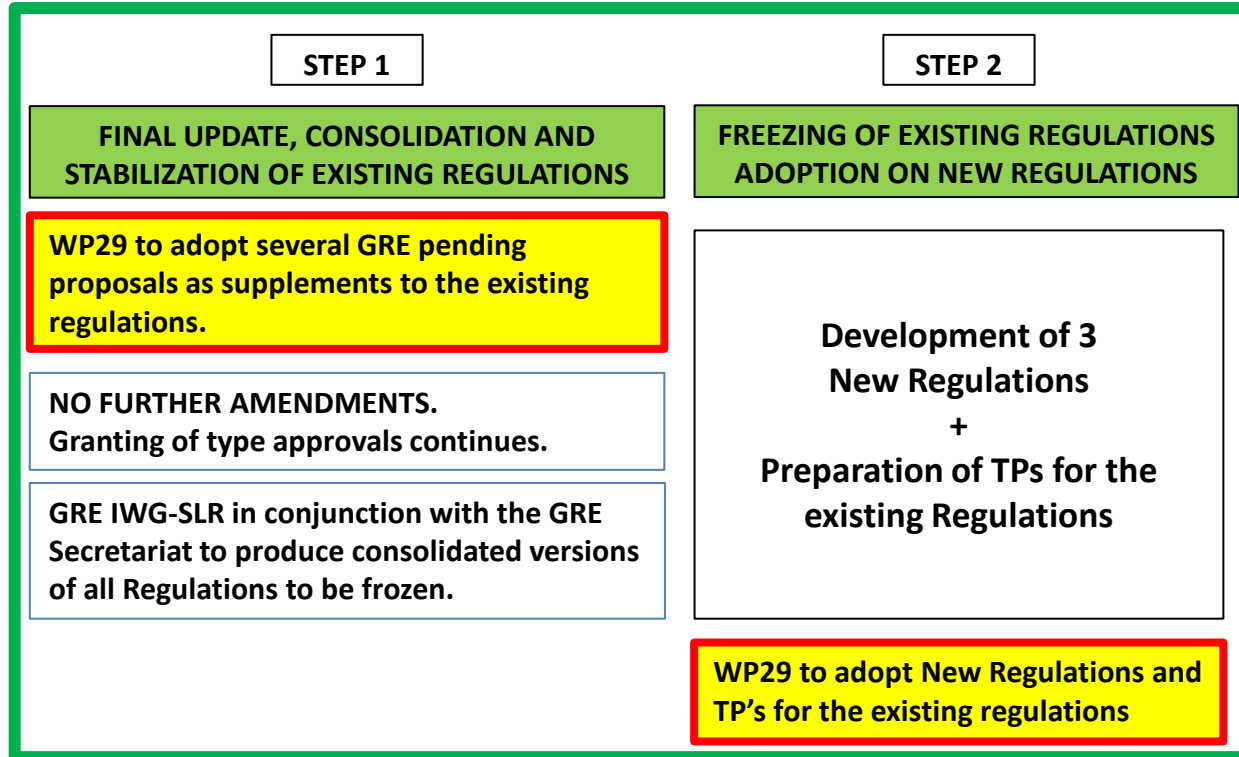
STEP 1

FINAL UPDATE, CONSOLIDATION AND STABILIZATION OF EXISTING REGULATIONS

WP29 to adopt several GRE pending proposals as supplements to the existing regulations.

NO FURTHER AMENDMENTS.
Granting of type approvals continues.

GRE IWG-SLR in conjunction with the GRE Secretariat to produce consolidated versions of all Regulations to be frozen.

STEP 2

FREEZING OF EXISTING REGULATIONS ADOPTION ON NEW REGULATIONS

Development of 3 New Regulations
+
Preparation of TPs for the existing Regulations

WP29 to adopt New Regulations and TP's for the existing regulations